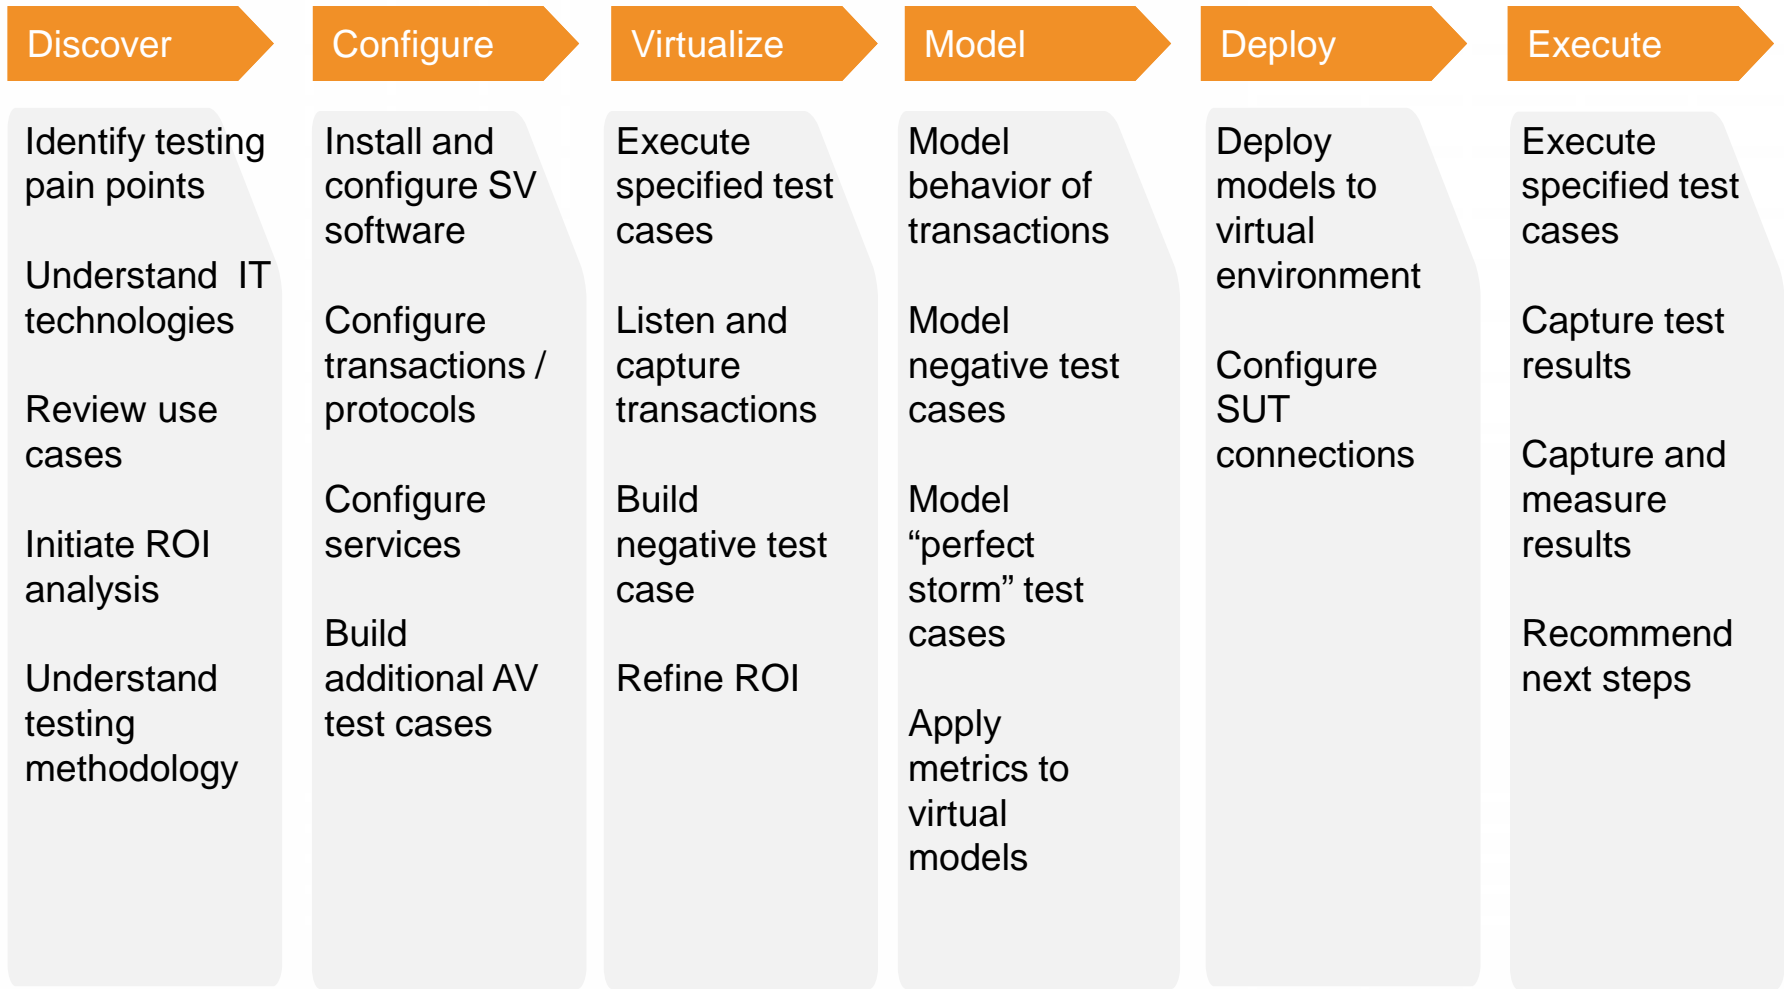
Discover

Identify testing pain points

Understand IT technologies

Review use cases

Initiate ROI analysis

Understand testing methodology

Configure

Install and configure SV software

Configure transactions / protocols

Configure services

Build additional AV test cases

Virtualize

Execute specified test cases

Listen and capture transactions

Build negative test case

Refine ROI

Model

Model behavior of transactions

Model negative test cases

Model “perfect storm” test cases

Apply metrics to virtual models

Deploy

Deploy models to virtual environment

Configure SUT connections

Execute

Execute specified test cases

Capture test results

Capture and measure results

Recommend next steps